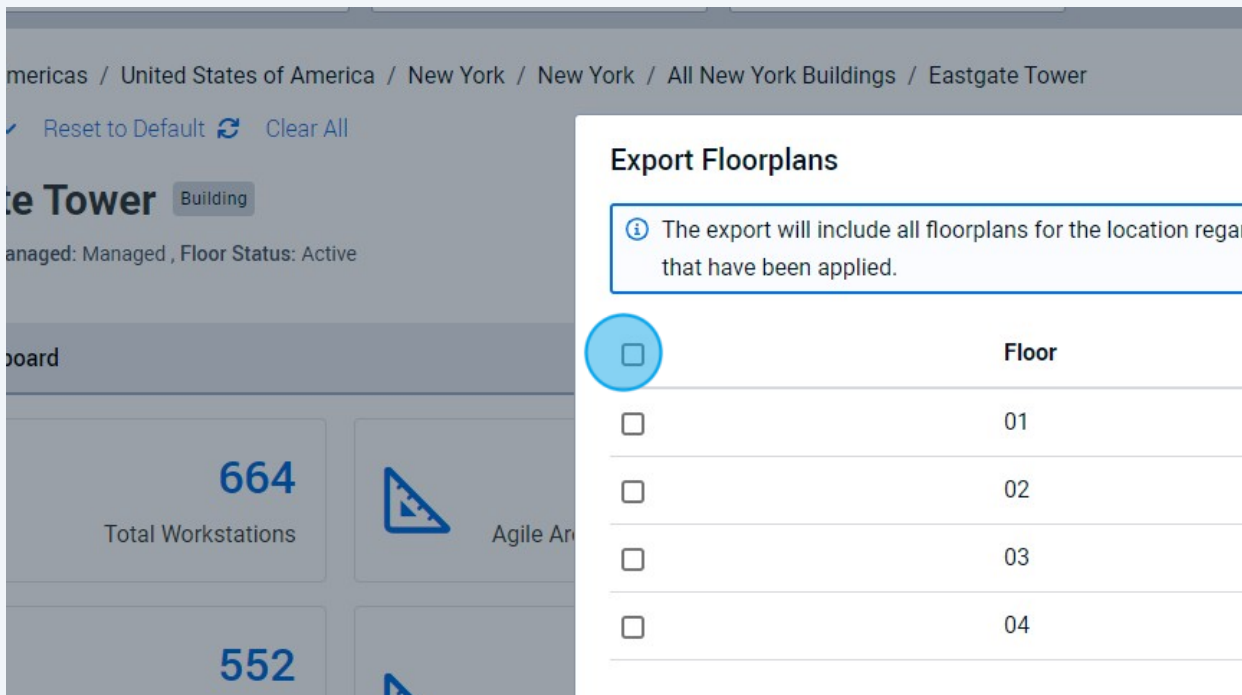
mericas / United States of America / New York / New York / All New York Buildings / Eastgate Tower

Reset to Default Clear All

te Tower Building

anaged: Managed , Floor Status: Active

oard

664
Total Workstations

Agile Ar

552

Export Floorplans

The export will include all floorplans for the location regar that have been applied.

| | Floor |
|---|---|
| | 01 |
| | 02 |
| | 03 |
| | 04 |